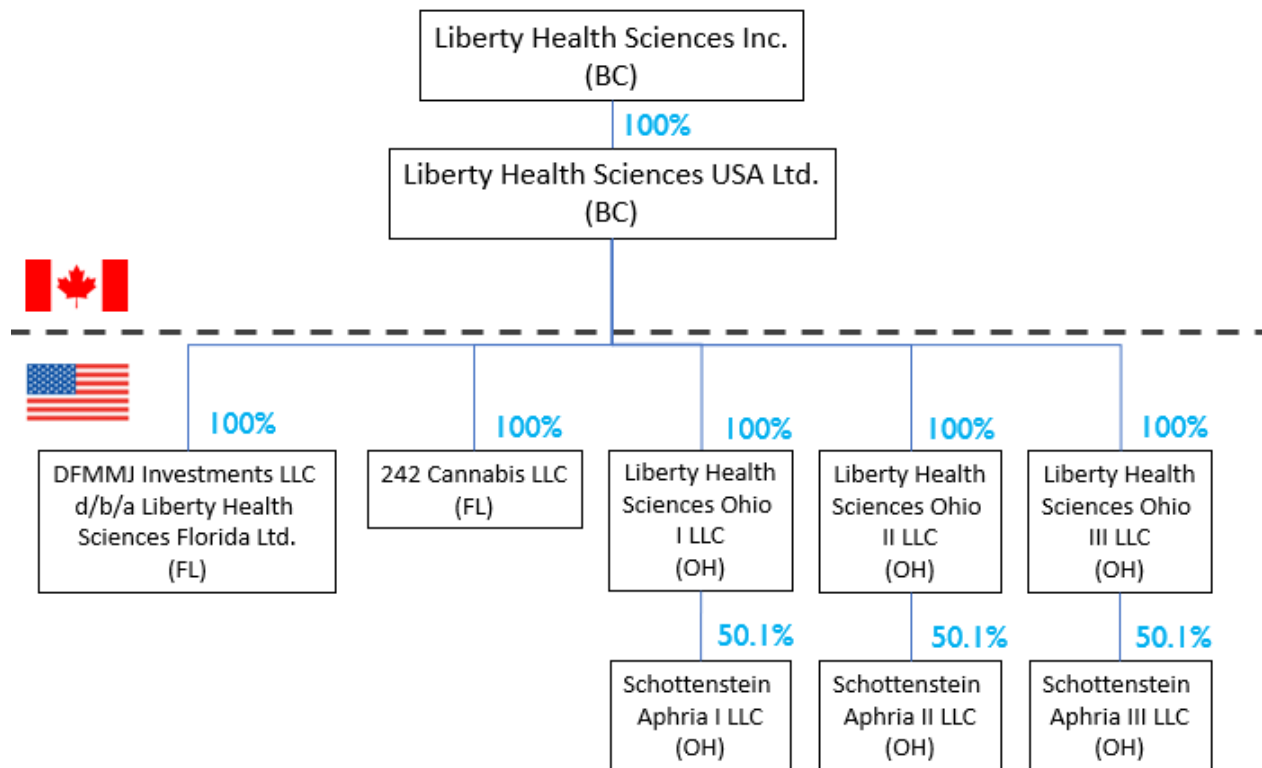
Liberty Health Sciences Inc.
(BC)

100%

Liberty Health Sciences USA Ltd.
(BC)

100%

DFMMJ Investments LLC d/b/a Liberty Health Sciences Florida Ltd.
(FL)

100%

242 Cannabis LLC
(FL)

100%

Liberty Health Sciences Ohio I LLC
(OH)

50.1%

Schottenstein Aphria I LLC
(OH)

100%

Liberty Health Sciences Ohio II LLC
(OH)

50.1%

Schottenstein Aphria II LLC
(OH)

100%

Liberty Health Sciences Ohio III LLC
(OH)

50.1%

Schottenstein Aphria III LLC
(OH)